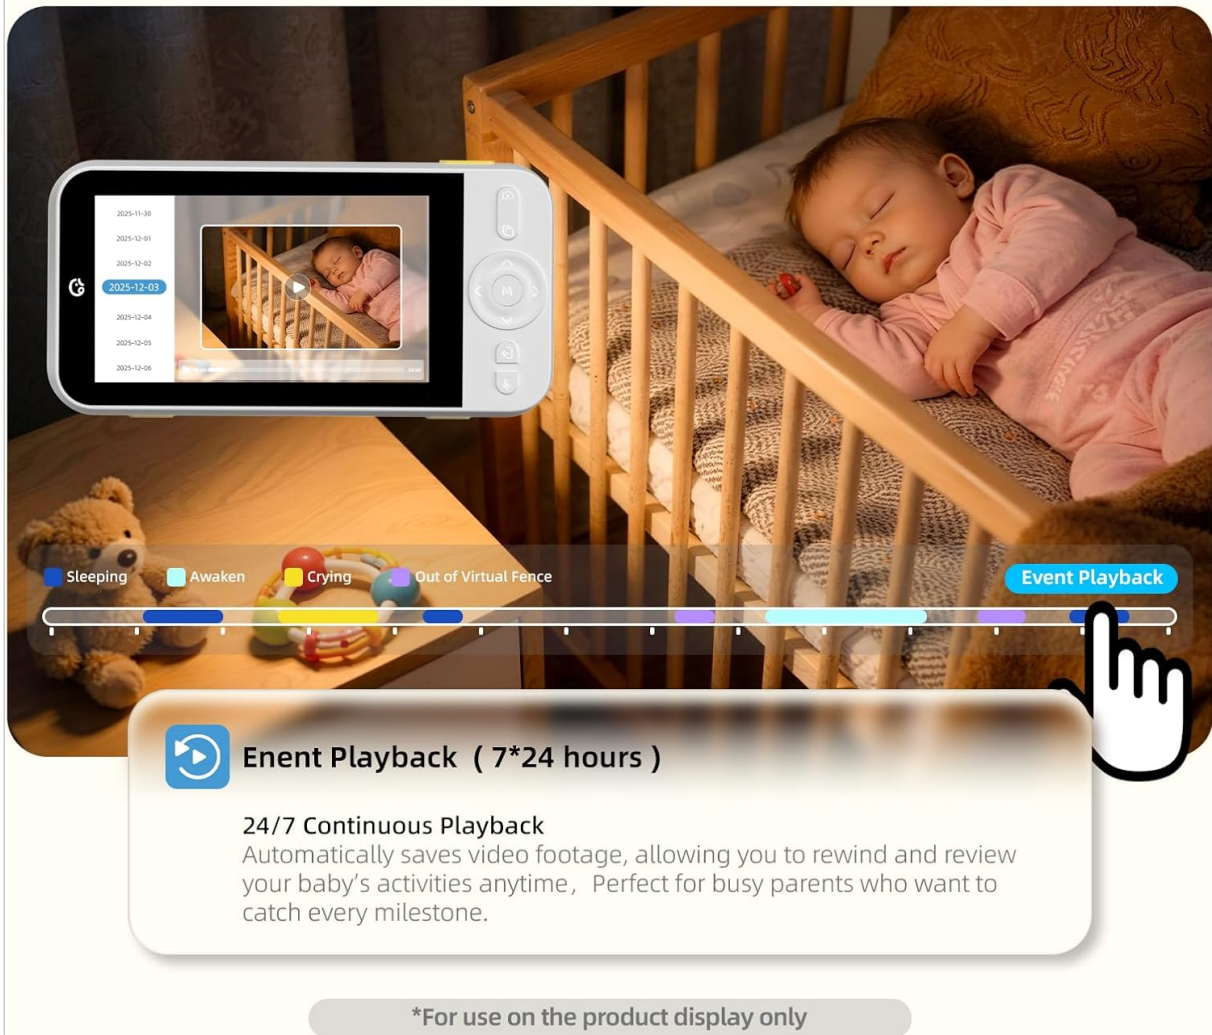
2025-11-30
2025-12-01
2025-12-02
2025-12-03
2025-12-04
2025-12-05
2025-12-06

M

Sleeping Awaken Crying Out of Virtual Fence

Event Playback

Enent Playback ( 7*24 hours )

24/7 Continuous Playback
Automatically saves video footage, allowing you to rewind and review your baby's activities anytime, Perfect for busy parents who want to catch every milestone.

*For use on the product display only